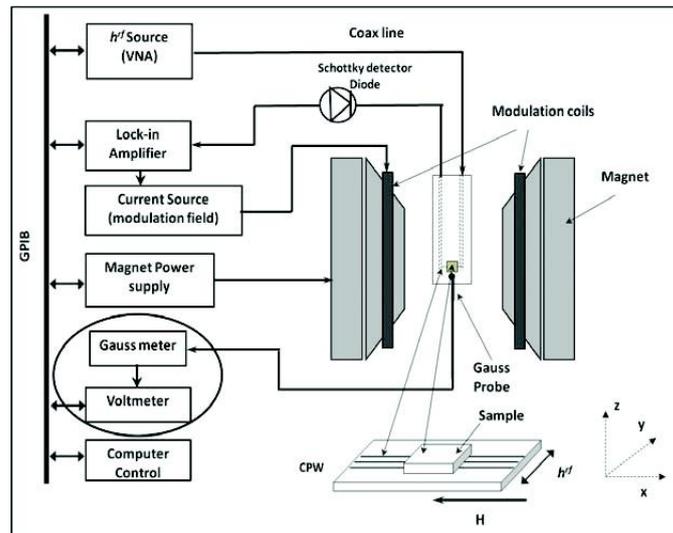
GPIB

$h^{rf}$ Source (VNA)

Coax line

Schottky detector Diode

Lock-in Amplifier

Modulation coils

Current Source (modulation field)

Magnet

Magnet Power supply

Gauss meter

Voltmeter

Gauss Probe

Sample

Computer Control

CPW

$h^{rf}$

H

z

y

x